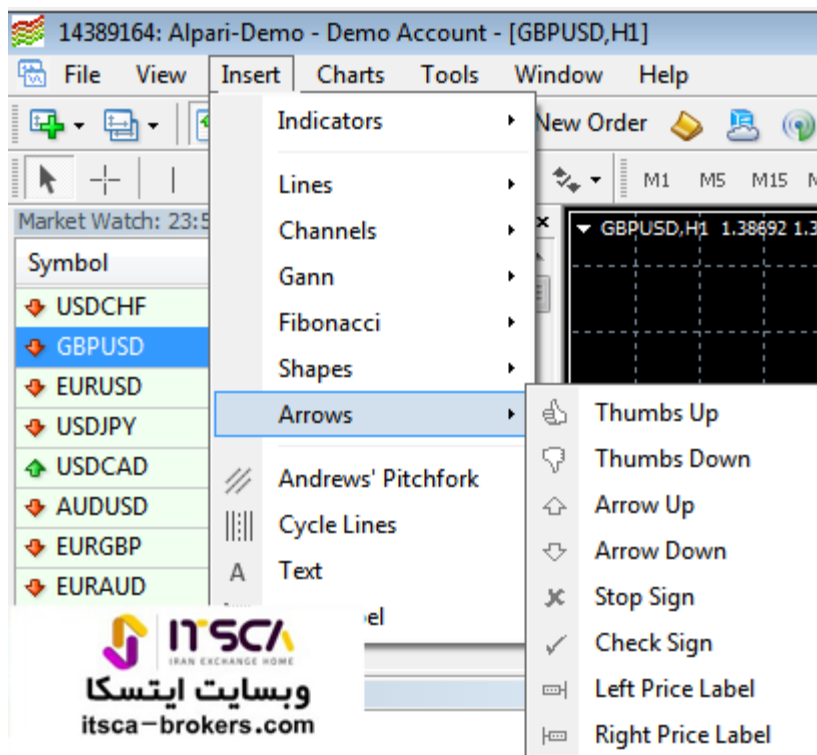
14389164: Alpari-Demo - Demo Account - [GBPUSD,H1]

File View Insert Charts Tools Window Help

New Order

M1 M5 M15

Market Watch: 23:5

Symbol

USDCHF
GBPUSD
EURUSD
USDJPY
USDCAD
AUDUSD
EURGBP
EURAUD

GBPUSD,H1 1.38692 1.3

Indicators
Lines
Channels
Gann
Fibonacci
Shapes
Arrows
Andrews' Pitchfork
Cycle Lines
A Text
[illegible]el

Thumbs Up
Thumbs Down
Arrow Up
Arrow Down
Stop Sign
Check Sign
Left Price Label
Right Price Label

ITSCA
IRAN EXCHANGE HOME
وبسایت ایتسکا
itsca-brokers.com